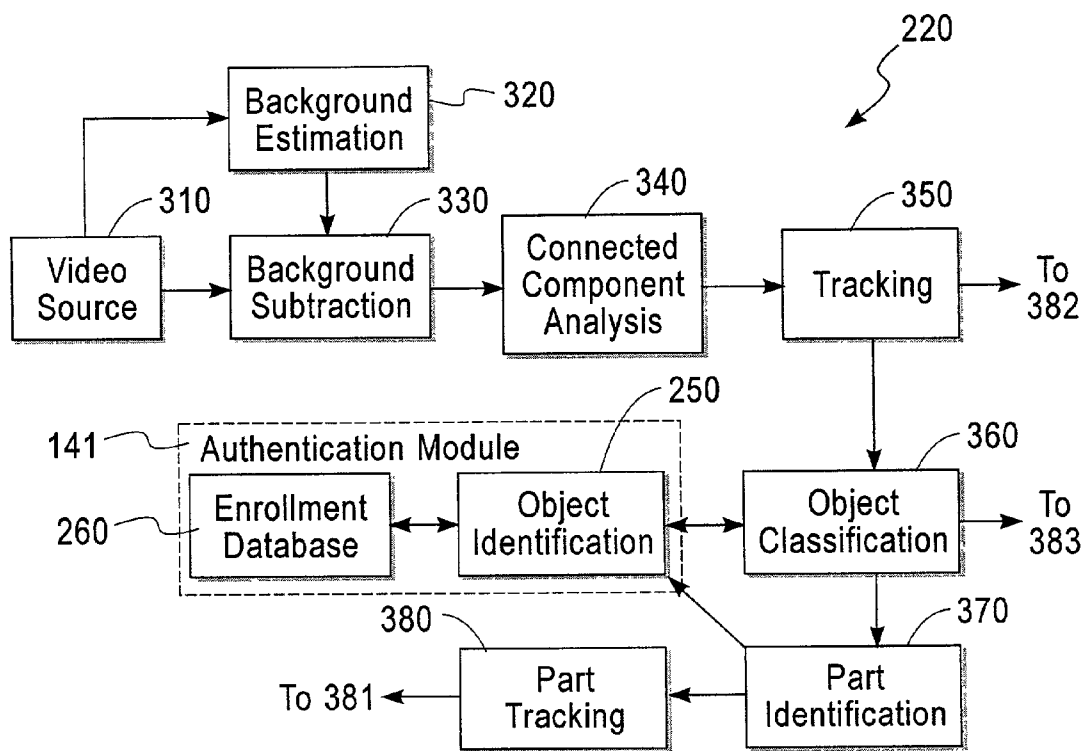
220

Background Estimation 320

310 Video Source

Background Subtraction 330

340 Connected Component Analysis

350 Tracking

To 382

250

141 Authentication Module

260 Enrollment Database

Object Identification

360 Object Classification

To 383

380

370

To 381

Part Tracking

Part Identification